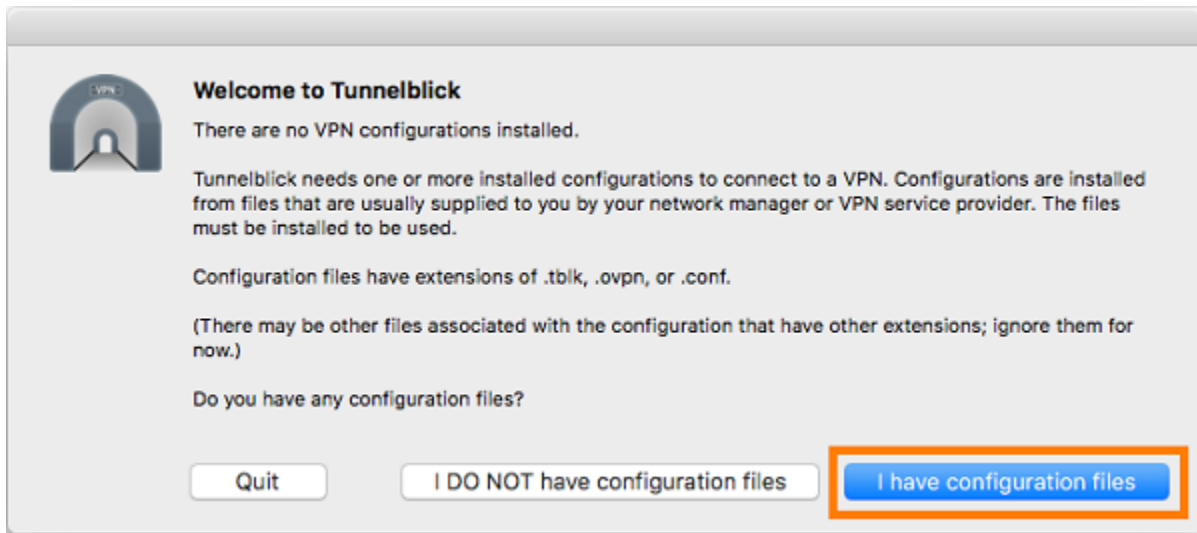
VPN

Welcome to Tunnelblick

There are no VPN configurations installed.

Tunnelblick needs one or more installed configurations to connect to a VPN. Configurations are installed from files that are usually supplied to you by your network manager or VPN service provider. The files must be installed to be used.

Configuration files have extensions of .tblk, .ovpn, or .conf.

(There may be other files associated with the configuration that have other extensions; ignore them for now.)

Do you have any configuration files?

Quit

I DO NOT have configuration files

I have configuration files